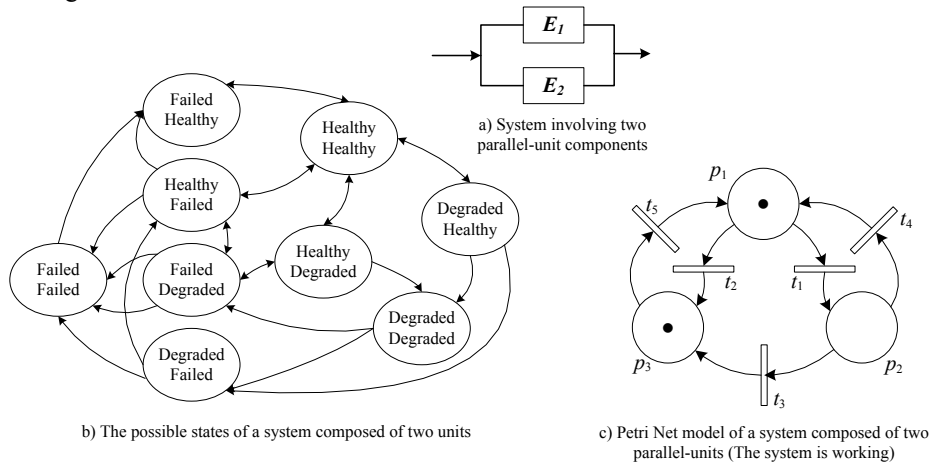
$E_1$

$E_2$

a) System involving two parallel-unit components

Failed Healthy

Healthy Healthy

Healthy Failed

Degraded Healthy

Failed Failed

Failed Degraded

Healthy Degraded

Degraded Degraded

Degraded Failed

b) The possible states of a system composed of two units

$p_1$

$t_5$

$t_4$

$t_2$

$t_1$

$p_3$

$p_2$

$t_3$

c) Petri Net model of a system composed of two parallel-units (The system is working)